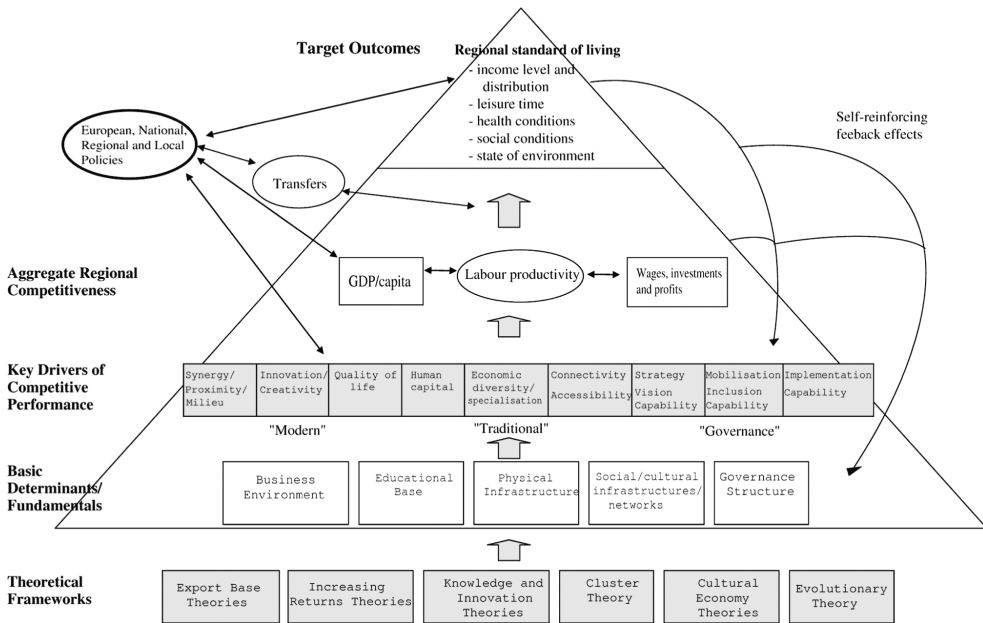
Target Outcomes

Regional standard of living
- income level and distribution
- leisure time
- health conditions
- social conditions
- state of environment

European, National, Regional and Local Policies

Transfers

Self-reinforcing feeback effects

Aggregate Regional Competitiveness

GDP/capita

Labour productivity

Wages, investments and profits

Key Drivers of Competitive Performance

| Synergy/ Proximity/ Milieu | Innovation/ Creativity | Quality of life | Human capital | Economic diversity/ specialisation | Connectivity Accessibility | Strategy Vision Capability | Mobilisation Inclusion Capability | Implementation Capability |
|---|---|---|---|---|---|---|---|---|

"Modern"

"Traditional"

"Governance"

Basic Determinants/ Fundamentals

Business Environment

Educational Base

Physical Infrastructure

Social/cultural infrastructures/ networks

Governance Structure

Theoretical Frameworks

Export Base Theories

Increasing Returns Theories

Knowledge and Innovation Theories

Cluster Theory

Cultural Economy Theories

Evolutionary Theory